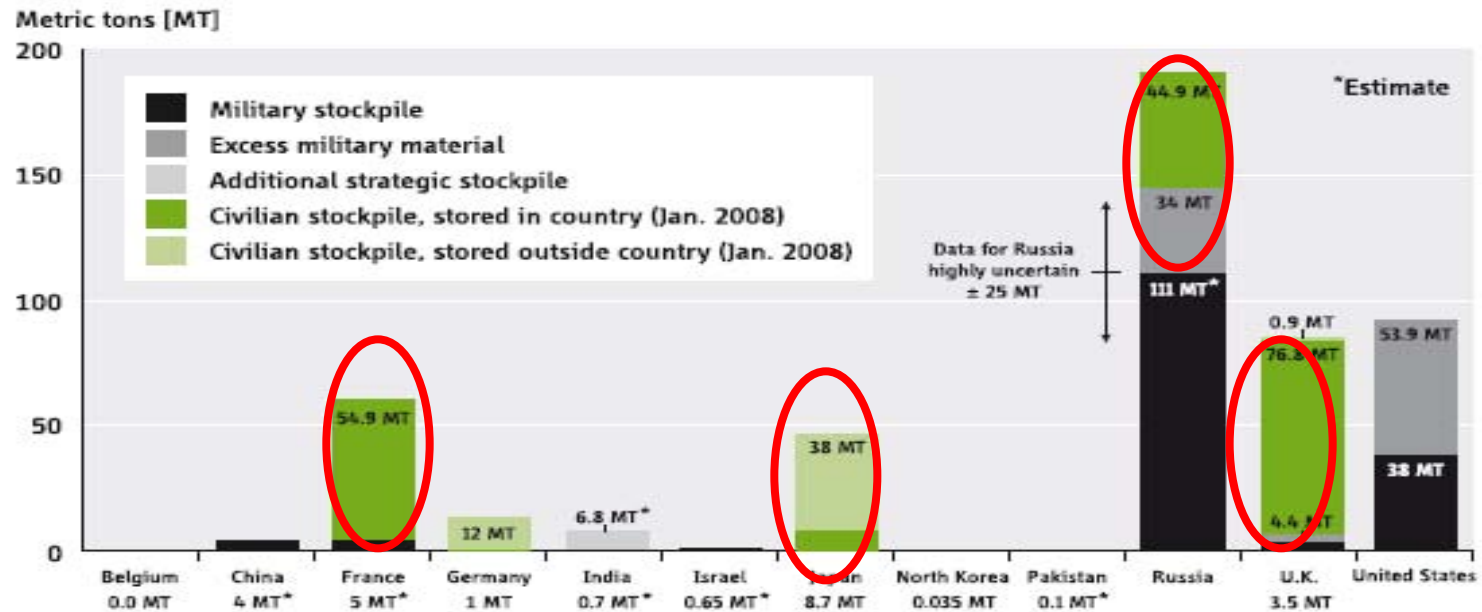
Metric tons [MT]

200
150
100
50
0

Military stockpile
Excess military material
Additional strategic stockpile
Civilian stockpile, stored in country (Jan. 2008)
Civilian stockpile, stored outside country (Jan. 2008)

*Estimate

Data for Russia highly uncertain ± 25 MT

44.9 MT
34 MT
111 MT*
0.9 MT
76.8 MT
4.4 MT
53.9 MT
38 MT
54.9 MT
12 MT
6.8 MT*
38 MT

Belgium 0.0 MT
China 4 MT*
France 5 MT*
Germany 1 MT
India 0.7 MT*
Israel 0.65 MT*
Japan 8.7 MT
North Korea 0.035 MT
Pakistan 0.1 MT*
Russia
U.K. 3.5 MT
United States